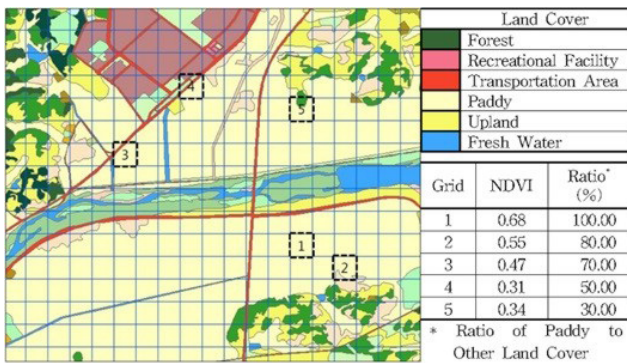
4

5

3

1

2

Land Cover

Forest

Recreational Facility

Transportation Area

Paddy

Upland

Fresh Water

| Grid | NDVI | Ratio* (%) |
|---|---|---|
| 1 | 0.68 | 100.00 |
| 2 | 0.55 | 80.00 |
| 3 | 0.47 | 70.00 |
| 4 | 0.31 | 50.00 |
| 5 | 0.34 | 30.00 |

\* Ratio of Paddy to Other Land Cover